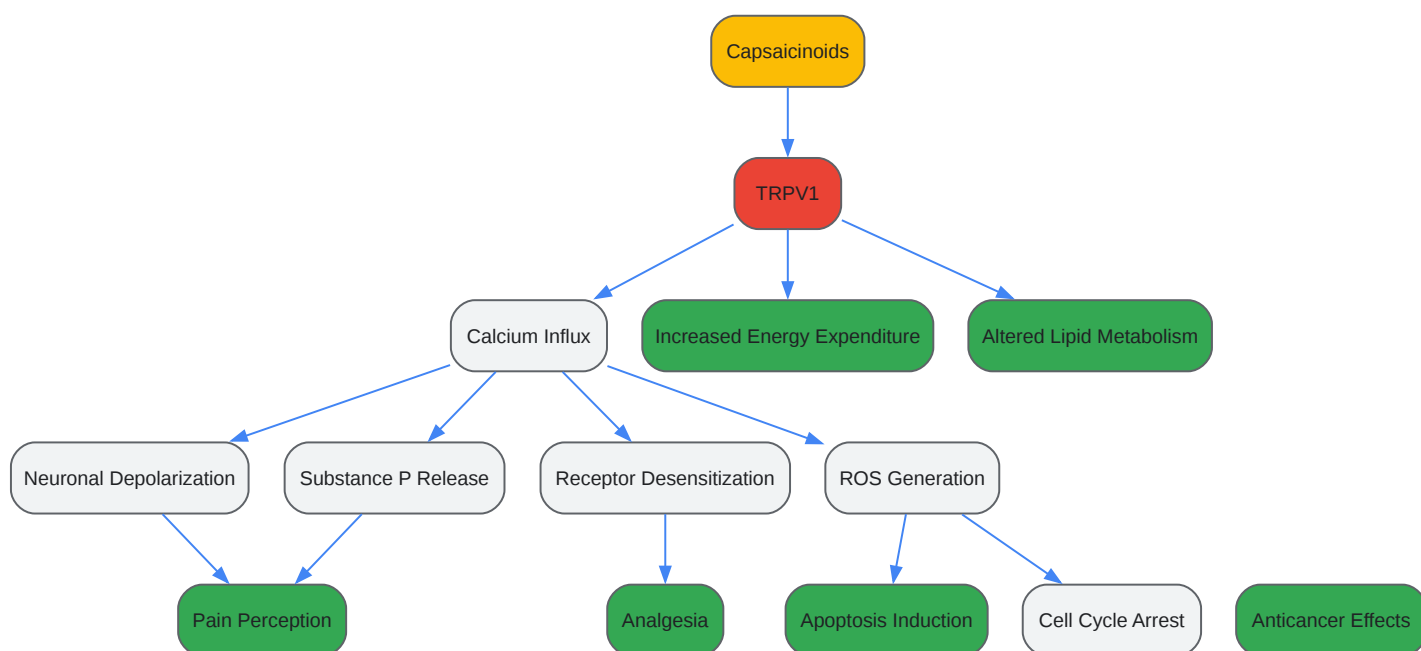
Capsaicinoids

TRPV1

Calcium Influx

Increased Energy Expenditure

Altered Lipid Metabolism

Neuronal Depolarization

Substance P Release

Receptor Desensitization

ROS Generation

Pain Perception

Analgesia

Apoptosis Induction

Cell Cycle Arrest

Anticancer Effects